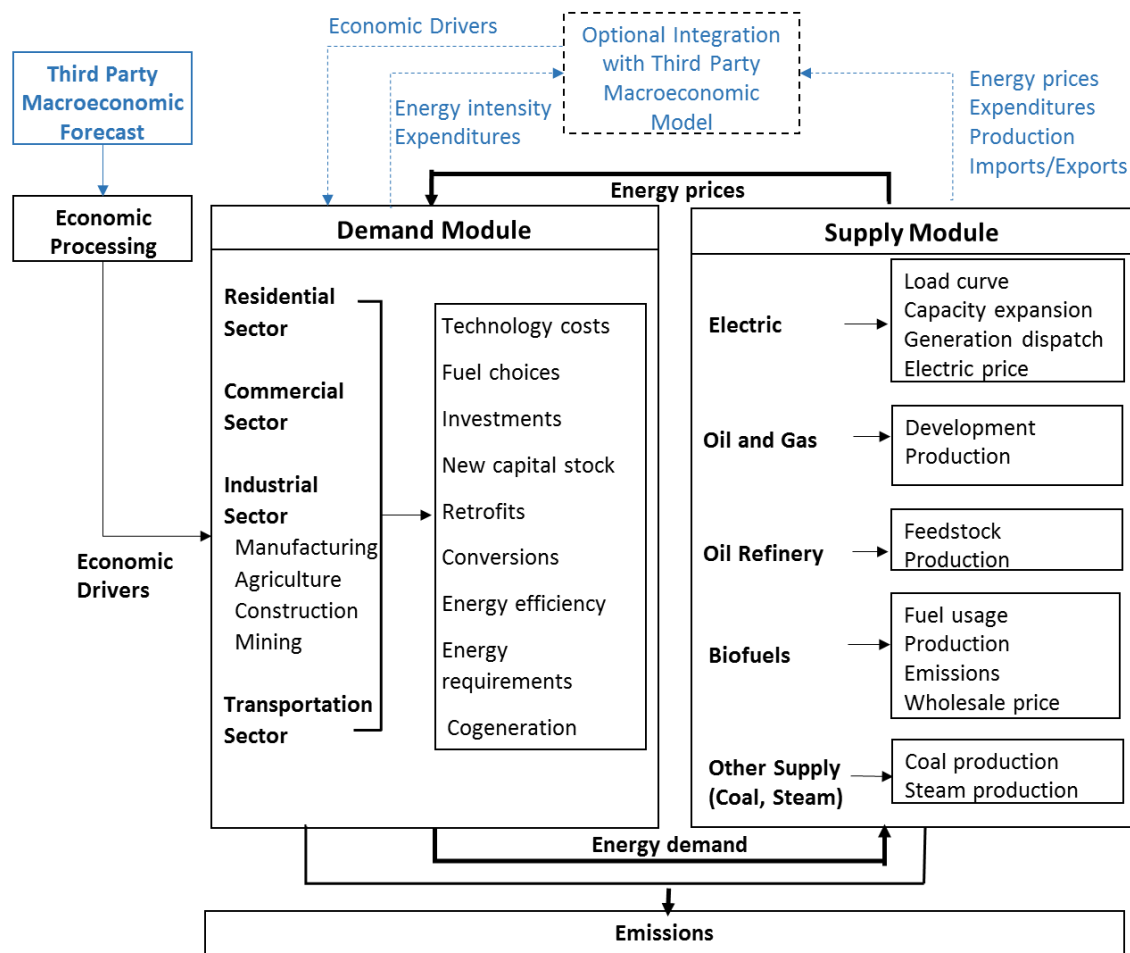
Economic Drivers

Third Party Macroeconomic Forecast

Optional Integration with Third Party Macroeconomic Model

Energy intensity
Expenditures

Energy prices
Expenditures
Production
Imports/Exports

Economic Processing

Energy prices

Demand Module

Residential Sector

Commercial Sector

Industrial Sector
Manufacturing
Agriculture
Construction
Mining

Transportation Sector

Technology costs
Fuel choices
Investments
New capital stock
Retrofits
Conversions
Energy efficiency
Energy requirements
Cogeneration

Economic Drivers

Supply Module

Electric

Load curve
Capacity expansion
Generation dispatch
Electric price

Oil and Gas

Development
Production

Oil Refinery

Feedstock
Production

Biofuels

Fuel usage
Production
Emissions
Wholesale price

Other Supply (Coal, Steam)

Coal production
Steam production

Energy demand

Emissions